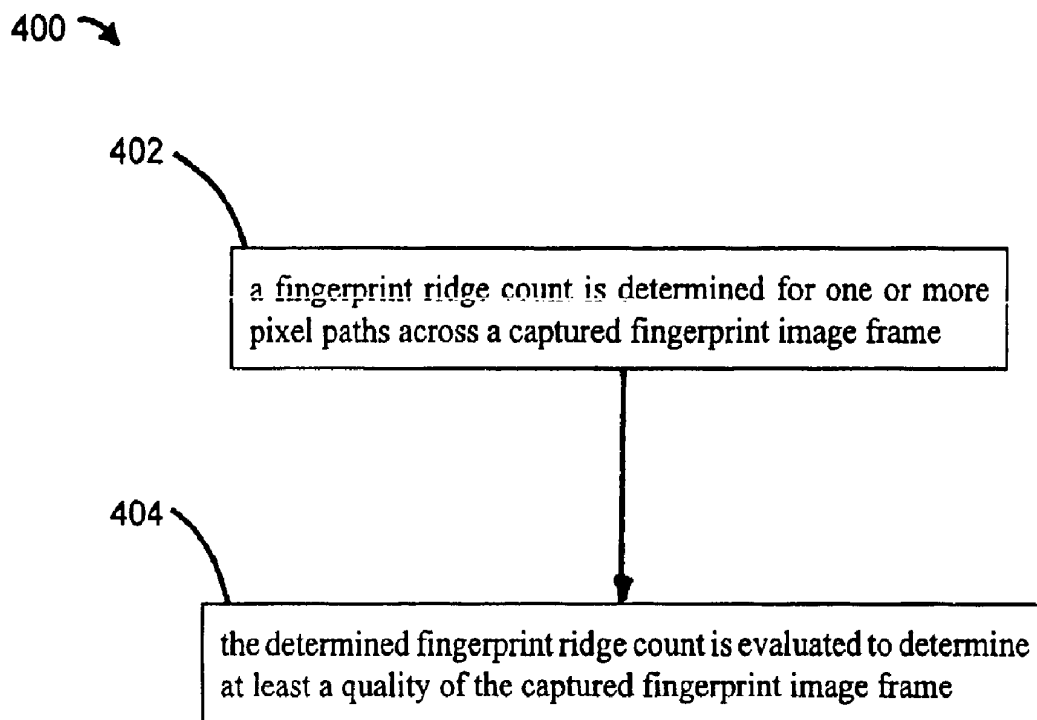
400

402

a fingerprint ridge count is determined for one or more pixel paths across a captured fingerprint image frame

404

the determined fingerprint ridge count is evaluated to determine at least a quality of the captured fingerprint image frame